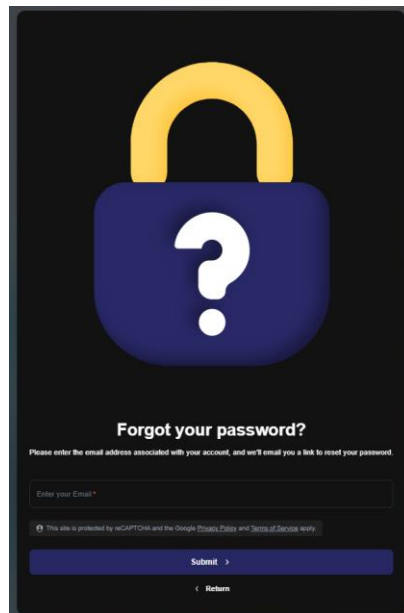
?

Forgot your password?

Please enter the email address associated with your account, and we'll email you a link to reset your password.

Enter your Email *

This site is protected by reCAPTCHA and the Google Privacy Policy and Terms of Service apply.

Submit >

< Return